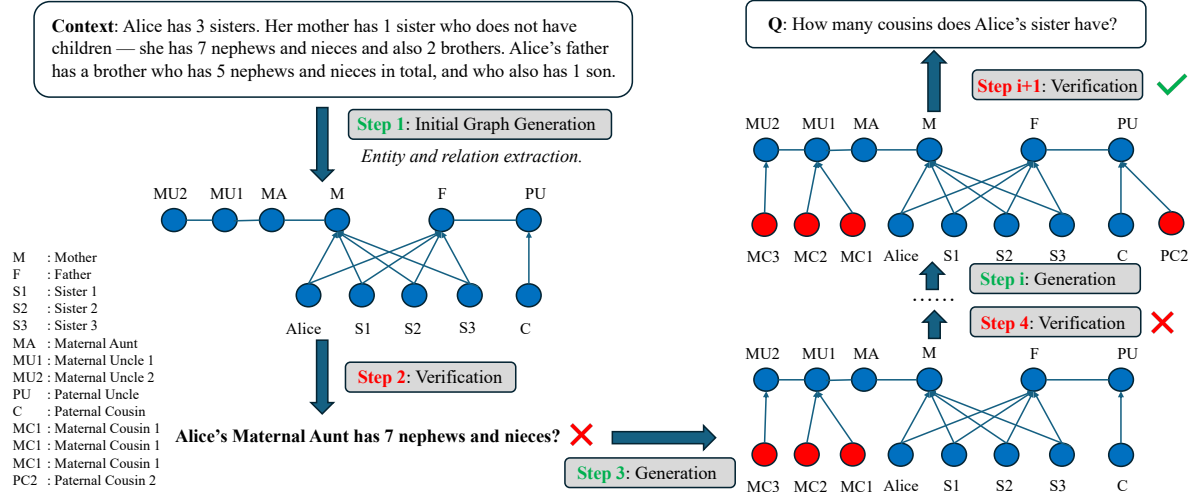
**Context**: Alice has 3 sisters. Her mother has 1 sister who does not have children — she has 7 nephews and nieces and also 2 brothers. Alice's father has a brother who has 5 nephews and nieces in total, and who also has 1 son.

**Step 1**: Initial Graph Generation

*Entity and relation extraction.*

MU2 MU1 MA M F PU

Alice S1 S2 S3 C

M : Mother
F : Father
S1 : Sister 1
S2 : Sister 2
S3 : Sister 3
MA : Maternal Aunt
MU1 : Maternal Uncle 1
MU2 : Maternal Uncle 2
PU : Paternal Uncle
C : Paternal Cousin
MC1 : Maternal Cousin 1
MC1 : Maternal Cousin 1
MC1 : Maternal Cousin 1
PC2 : Paternal Cousin 2

**Step 2**: Verification

**Alice's Maternal Aunt has 7 nephews and nieces?** ✗

**Step 3**: Generation

MU2 MU1 MA M F PU

MC3 MC2 MC1 Alice S1 S2 S3 C

**Step 4**: Verification ✗

......

**Step i**: Generation

MU2 MU1 MA M F PU

MC3 MC2 MC1 Alice S1 S2 S3 C PC2

**Step i+1**: Verification ✓

**Q**: How many cousins does Alice's sister have?